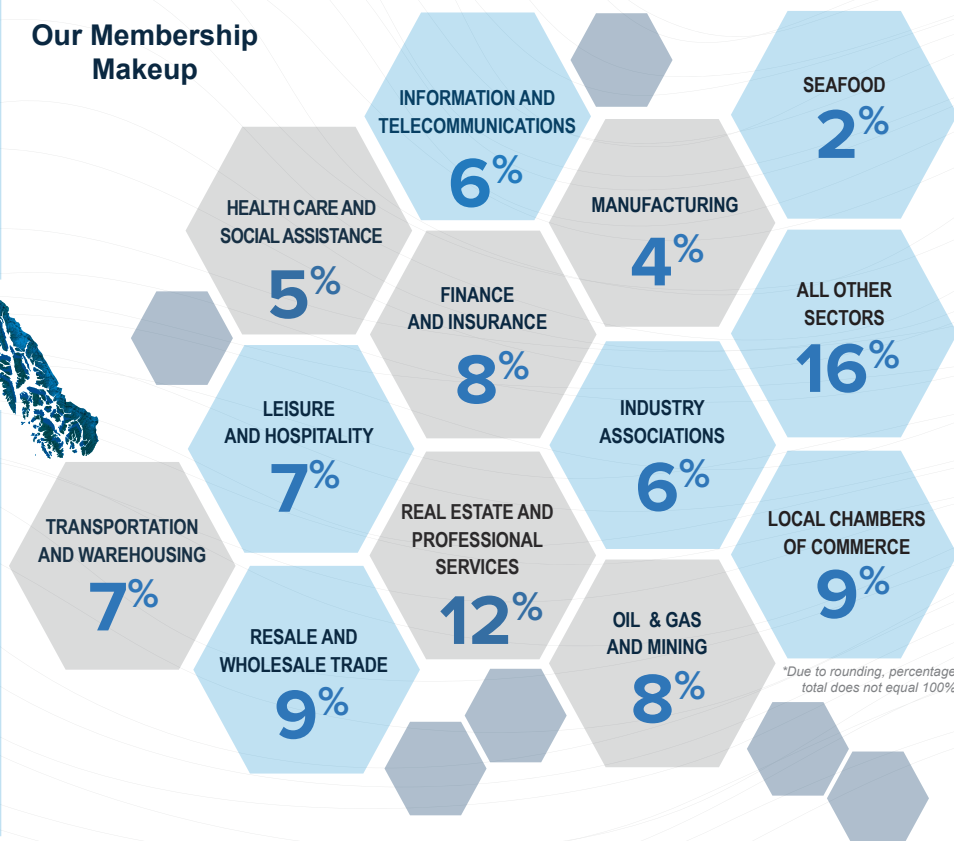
Our Membership Makeup

INFORMATION AND TELECOMMUNICATIONS
6%

SEAFOOD
2%

HEALTH CARE AND SOCIAL ASSISTANCE
5%

MANUFACTURING
4%

FINANCE AND INSURANCE
8%

ALL OTHER SECTORS
16%

LEISURE AND HOSPITALITY
7%

INDUSTRY ASSOCIATIONS
6%

TRANSPORTATION AND WAREHOUSING
7%

REAL ESTATE AND PROFESSIONAL SERVICES
12%

LOCAL CHAMBERS OF COMMERCE
9%

RESALE AND WHOLESALE TRADE
9%

OIL & GAS AND MINING
8%

*Due to rounding, percentage total does not equal 100%